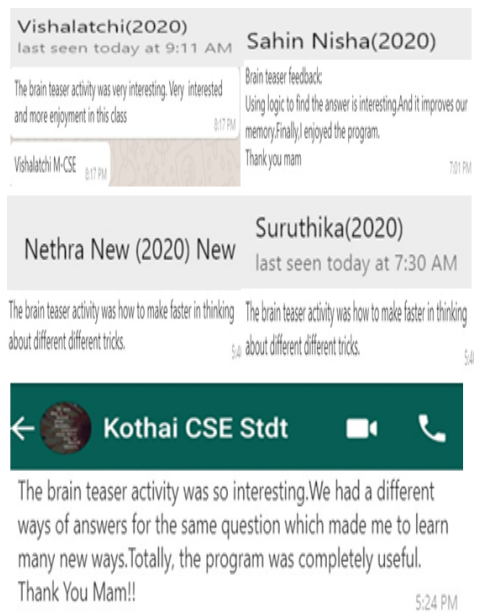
Vishalatchi(2020)
last seen today at 9:11 AM

The brain teaser activity was very interesting. Very interested and more enjoyment in this class
8:17 PM

Vishalatchi M-CSE
8:17 PM

Sahin Nisha(2020)

Brain teaser feedback:
Using logic to find the answer is interesting.And it improves our memory.Finally,I enjoyed the program.
Thank you mam
7:01 PM

Nethra New (2020) New

The brain teaser activity was how to make faster in thinking about different different tricks.
5:4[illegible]

Suruthika(2020)
last seen today at 7:30 AM

The brain teaser activity was how to make faster in thinking about different different tricks.
5:4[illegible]

Kothai CSE Stdt

The brain teaser activity was so interesting.We had a different ways of answers for the same question which made me to learn many new ways.Totally, the program was completely useful. Thank You Mam!!
5:24 PM